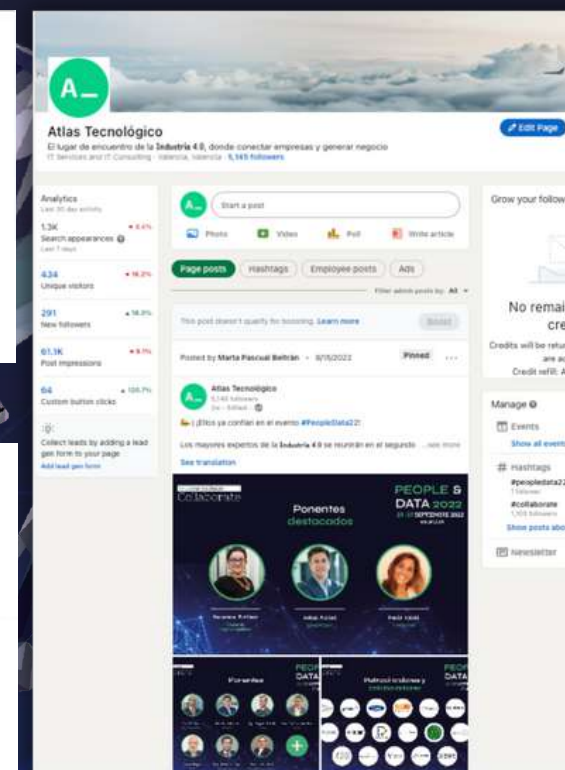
A_

Atlas Tecnológico
El lugar de encuentro de la Industria 4.0, donde conectar empresas y generar negocio
IT Services and IT Consulting · Valencia, Valencia · 5,145 followers

Edit Page

Analytics
Last 30 day activity

1.3K
Search appearances
Last 7 days
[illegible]

434
Unique visitors
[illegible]

291
New followers
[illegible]

61.1K
Post impressions
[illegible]

64
Custom button clicks
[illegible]

Collect leads by adding a lead gen form to your page
Add lead gen form

A_ Start a post

Photo Video Poll Write article

Page posts Hashtags Employee posts Ads

Filter admin posts by: All

This post doesn't qualify for boosting. Learn more Boost

Posted by Marta Pascual Beltrán · 9/15/2022 Pinned ...

Atlas Tecnológico
5,145 followers
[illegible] · Edited ·

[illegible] ¡Ellos ya confían en el evento #PeopleData22!

Los mayores expertos de la Industria 4.0 se reunirán en el segundo ...see more

See translation

Collaborate
Ponentes destacados
PEOPLE & DATA 2022
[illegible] SEPTIEMBRE 2022
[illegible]

Ponentes
PEOPLE DATA

Patrocinadores y colaboradores
PEOPLE

Grow your follow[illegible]

No remai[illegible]
cre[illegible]
Credits will be retu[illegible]
are a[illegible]
Credit refill: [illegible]

Manage
Events
Show all event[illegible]
Hashtags
#peopledata2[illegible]
#collaborate
Show posts abo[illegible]
Newsletter